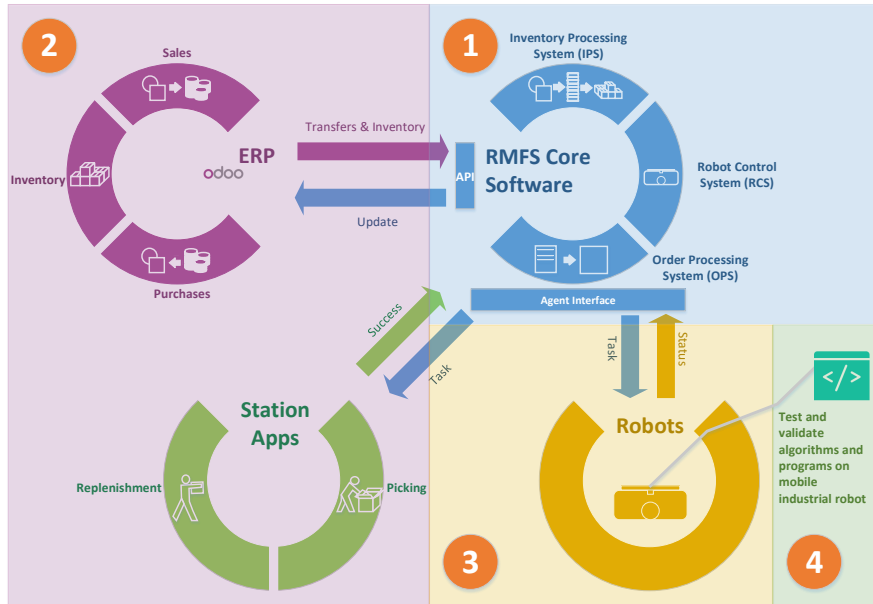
2

Sales

Inventory

ERP

odoo

Purchases

Transfers & Inventory

Update

1

Inventory Processing System (IPS)

API

RMFS Core Software

Robot Control System (RCS)

Order Processing System (OPS)

Agent Interface

Success

Task

Station Apps

Replenishment

Picking

Task

Status

Robots

</>

Test and validate algorithms and programs on mobile industrial robot

3

4